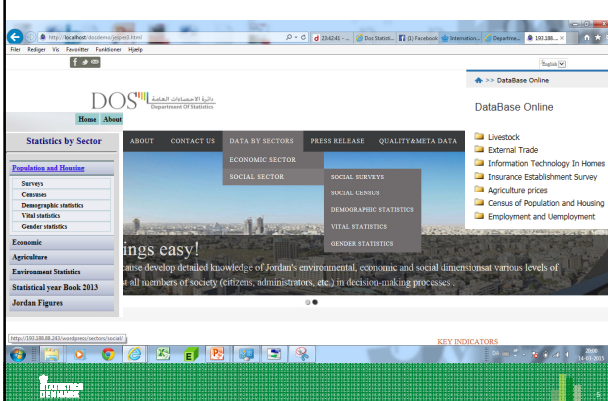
http://localhost/dosdemo/jespeo.html
23.4241 - ... | Doc Statisti... | (1) Facebook | Internation... | Departme... | 192.188...
Filer Rediger Vis Favoritter Funktioner Hjælp

English

DOS دائرة الإحصاءات العامة Department Of Statistics

Home About

>> DataBase Online

DataBase Online

Livestock
External Trade
Information Technology In Homes
Insurance Establishment Survey
Agriculture prices
Census of Population and Housing
Employment and Uemployment

Statistics by Sector

Population and Housing
Surveys
Censuses
Demographic statistics
Vital statistics
Gender statistics
Economic
Agriculture
Environment Statistics
Statistical year Book 2013
Jordan Figures

ABOUT CONTACT US DATA BY SECTORS PRESS RELEASE QUALITY&META DATA

ECONOMIC SECTOR
SOCIAL SECTOR

SOCIAL SURVEYS
SOCIAL CENSUS
DEMOGRAPHIC STATISTICS
VITAL STATISTICS
GENDER STATISTICS

ings easy!
cause develop detailed knowledge of Jordan's environmental, economic and social dimensionsat various levels of
at all members of society (citizens, administrators, etc.) in decision-making processes.

http://193.188.88.243/wordpress/sectors/social/

KEY INDICATORS

20:00
14-03-2015

DANMARKS STATISTIK